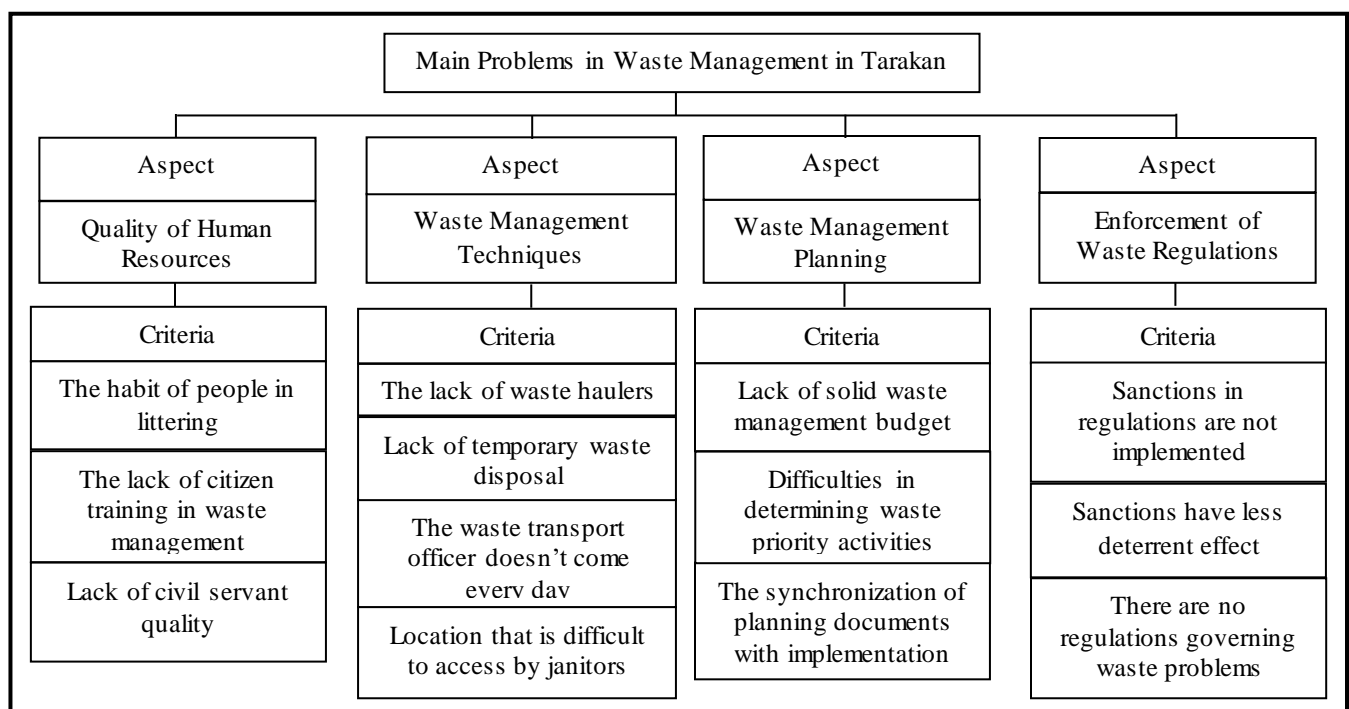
Main Problems in Waste Management in Tarakan

Aspect

Quality of Human Resources

Criteria

The habit of people in littering

The lack of citizen training in waste management

Lack of civil servant quality

Aspect

Waste Management Techniques

Criteria

The lack of waste haulers

Lack of temporary waste disposal

The waste transport officer doesn't come every day

Location that is difficult to access by janitors

Aspect

Waste Management Planning

Criteria

Lack of solid waste management budget

Difficulties in determining waste priority activities

The synchronization of planning documents with implementation

Aspect

Enforcement of Waste Regulations

Criteria

Sanctions in regulations are not implemented

Sanctions have less deterrent effect

There are no regulations governing waste problems